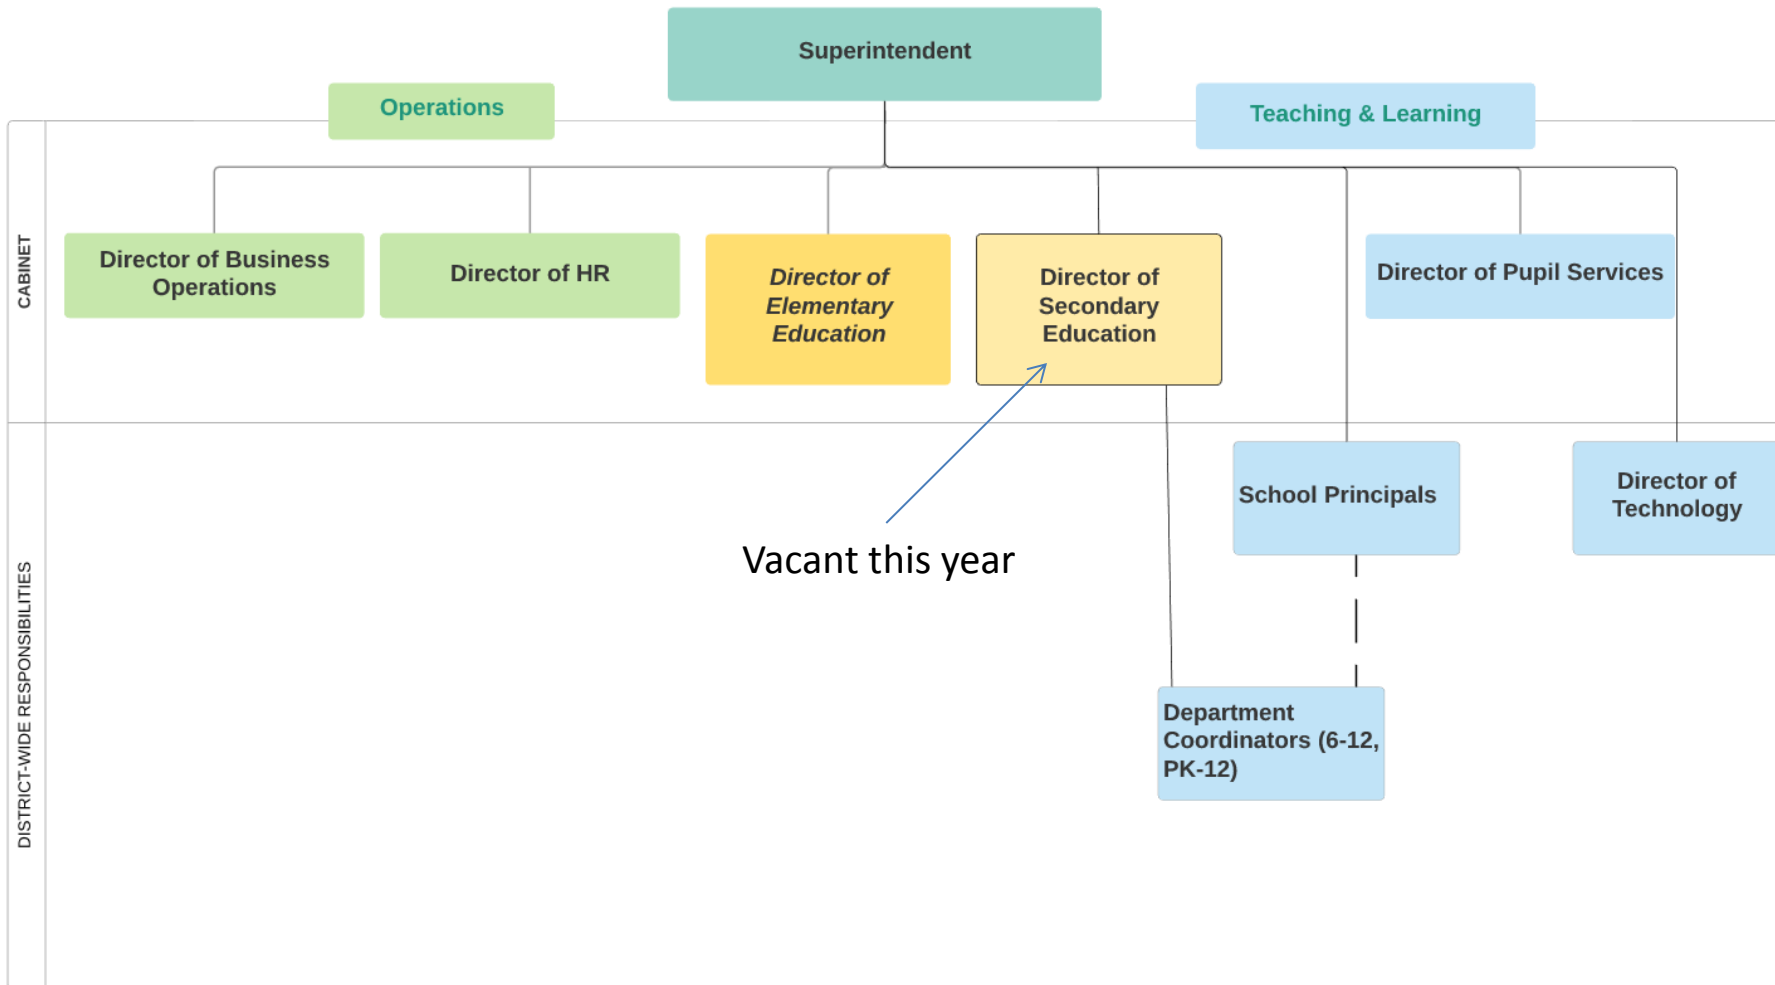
Superintendent

Operations

Teaching & Learning

CABINET

Director of Business Operations

Director of HR

*Director of Elementary Education*

Director of Secondary Education

Director of Pupil Services

DISTRICT-WIDE RESPONSIBILITIES

School Principals

Director of Technology

Vacant this year

Department Coordinators (6-12, PK-12)